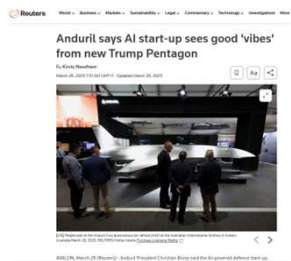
Reuters

World · Business · Markets · Sustainability · Legal · Commentary · Technology · Investigations · More

Anduril says AI start-up sees good 'vibes' from new Trump Pentagon

By Kirsty Needham

March 26, 2025 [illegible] · Updated March 26, 2025

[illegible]

AVALON, March 26 (Reuters) - Anduril President Christian Brose said the AI-powered defence start-up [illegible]